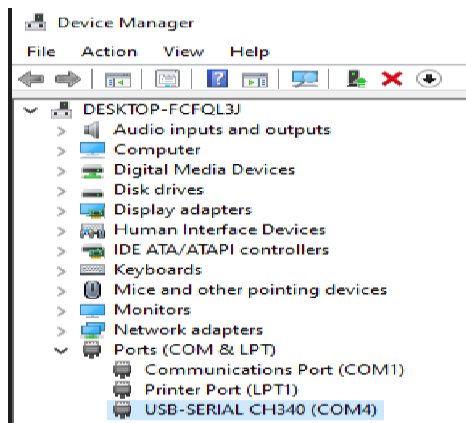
Device Manager

File Action View Help

DESKTOP-FCFQL3J
Audio inputs and outputs
Computer
Digital Media Devices
Disk drives
Display adapters
Human Interface Devices
IDE ATA/ATAPI controllers
Keyboards
Mice and other pointing devices
Monitors
Network adapters
Ports (COM & LPT)
Communications Port (COM1)
Printer Port (LPT1)
USB-SERIAL CH340 (COM4)